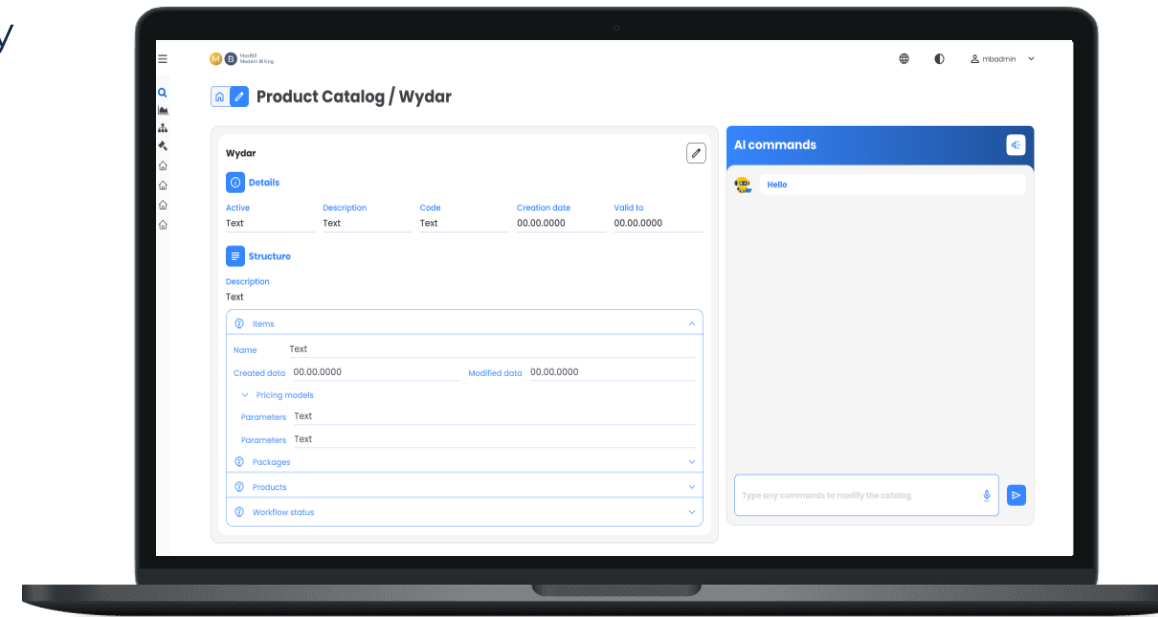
MoBill Modern Billing

mbadmin

Product Catalog / Wydar

Wydar

Details

| Active | Description | Code | Creation date | Valid to |
|---|---|---|---|---|
| Text | Text | Text | 00.00.0000 | 00.00.0000 |

Structure

Description
Text

Items

Name Text

Created data 00.00.0000 Modified data 00.00.0000

Pricing models

Parameters Text

Parameters Text

Packages

Products

Workflow status

AI commands

Hello

Type any commands to modify the catalog